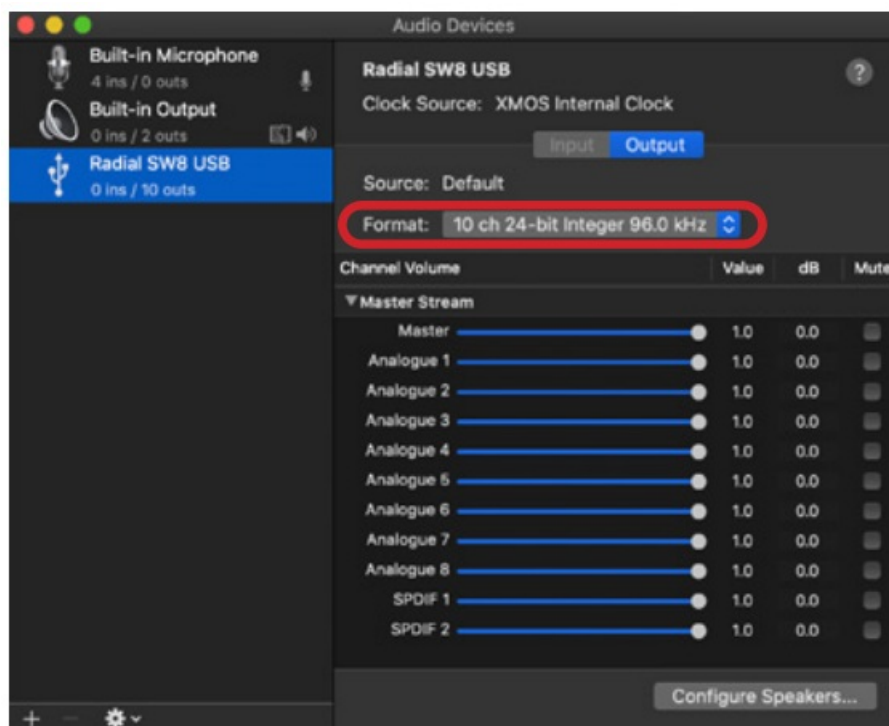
Audio Devices

Built-in Microphone
4 ins / 0 outs

Built-in Output
0 ins / 2 outs

Radial SW8 USB
0 ins / 10 outs

Radial SW8 USB
Clock Source: XMOS Internal Clock

?

Input Output

Source: Default

Format: 10 ch 24-bit Integer 96.0 kHz

| Channel Volume | Value | dB | Mute |
|---|---|---|---|
| ▼Master Stream | | | |
| Master | 1.0 | 0.0 | |
| Analogue 1 | 1.0 | 0.0 | |
| Analogue 2 | 1.0 | 0.0 | |
| Analogue 3 | 1.0 | 0.0 | |
| Analogue 4 | 1.0 | 0.0 | |
| Analogue 5 | 1.0 | 0.0 | |
| Analogue 6 | 1.0 | 0.0 | |
| Analogue 7 | 1.0 | 0.0 | |
| Analogue 8 | 1.0 | 0.0 | |
| SPDIF 1 | 1.0 | 0.0 | |
| SPDIF 2 | 1.0 | 0.0 | |

+ −

Configure Speakers...